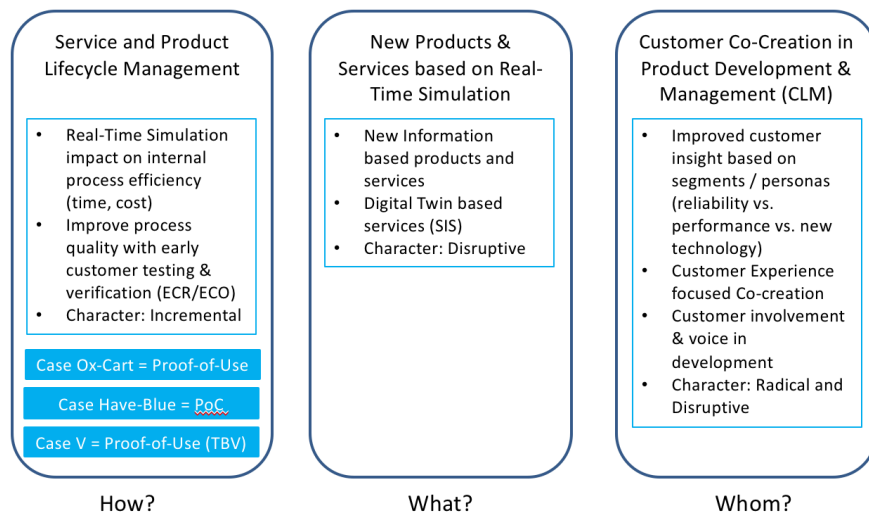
Service and Product Lifecycle Management

- Real-Time Simulation impact on internal process efficiency (time, cost)
- Improve process quality with early customer testing & verification (ECR/ECO)
- Character: Incremental

Case Ox-Cart = Proof-of-Use

Case Have-Blue = PoC

Case V = Proof-of-Use (TBV)

How?

New Products & Services based on Real-Time Simulation

- New Information based products and services
- Digital Twin based services (SIS)
- Character: Disruptive

What?

Customer Co-Creation in Product Development & Management (CLM)

- Improved customer insight based on segments / personas (reliability vs. performance vs. new technology)
- Customer Experience focused Co-creation
- Customer involvement & voice in development
- Character: Radical and Disruptive

Whom?